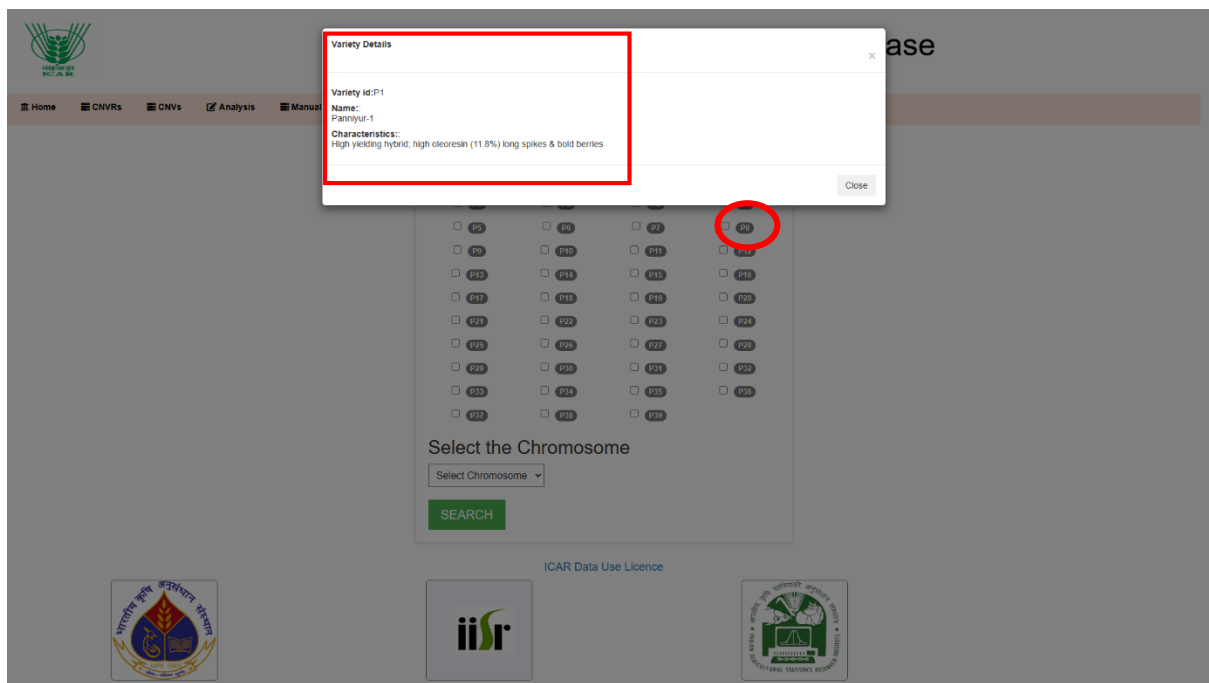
भाकृअनुप
ICAR

ase

Home CNVRs CNVs Analysis Manual

Variety Details

×

Variety id:P1

Name:
Panniyur-1

Characteristics::
High yielding hybrid; high oleoresin (11.8%) long spikes & bold berries

Close

P5 P6 P7 P8
P9 P10 P11 P12
P13 P14 P15 P16
P17 P18 P19 P20
P21 P22 P23 P24
P25 P26 P27 P28
P29 P30 P31 P32
P33 P34 P35 P36
P37 P38 P39

Select the Chromosome

Select Chromosome

SEARCH

ICAR Data Use Licence

भारतीय कृषि अनुसंधान संस्थान

iisr

INDIAN AGRICULTURAL STATISTICS RESEARCH INSTITUTE